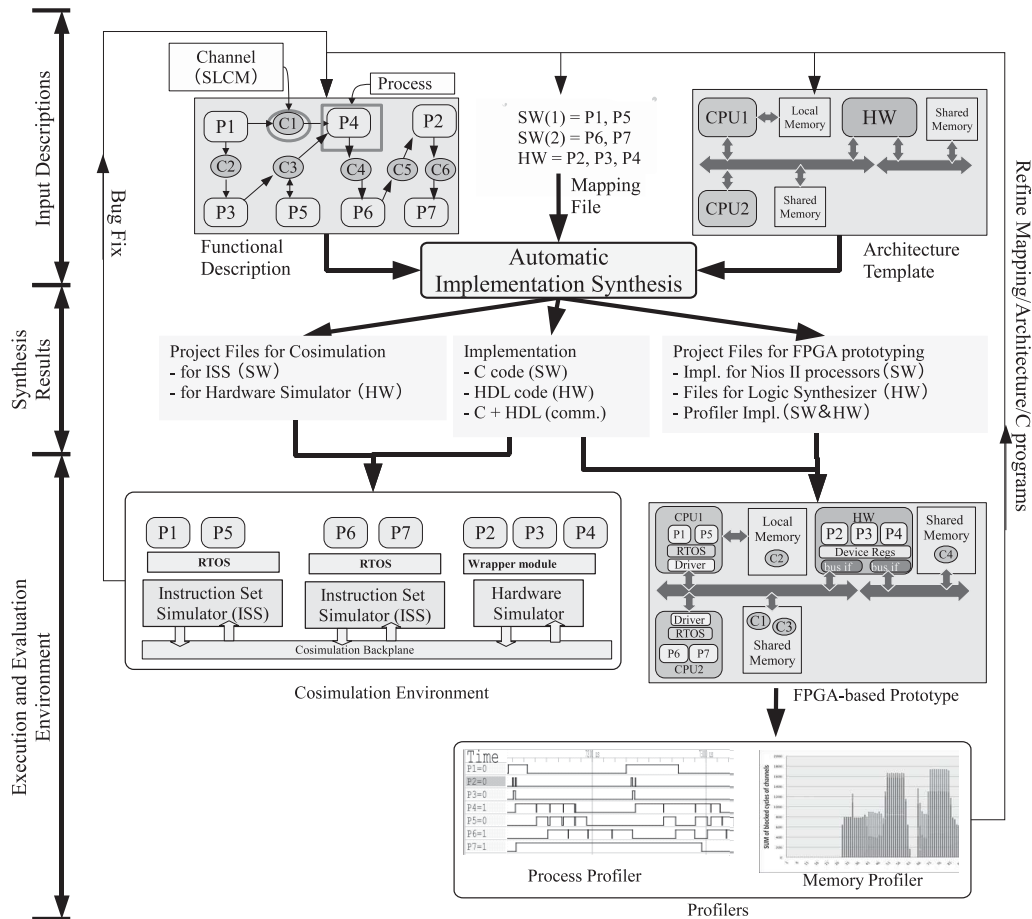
Input Descriptions

Synthesis Results

Execution and Evaluation Environment

Bug Fix

Channel (SLCM)

Process

P1 C1 P4 P2
C2 C3 C4 C5 C6
P3 P5 P6 P7

Functional Description

SW(1) = P1, P5
SW(2) = P6, P7
HW = P2, P3, P4

Mapping File

CPU1 Local Memory HW Shared Memory
CPU2 Shared Memory

Architecture Template

Refine Mapping/Architecture/C programs

Automatic Implementation Synthesis

Project Files for Cosimulation
- for ISS (SW)
- for Hardware Simulator (HW)

Implementation
- C code (SW)
- HDL code (HW)
- C + HDL (comm.)

Project Files for FPGA prototyping
- Impl. for Nios II processors (SW)
- Files for Logic Synthesizer (HW)
- Profiler Impl. (SW&HW)

P1 P5 P6 P7 P2 P3 P4
RTOS RTOS Wrapper module
Instruction Set Simulator (ISS) Instruction Set Simulator (ISS) Hardware Simulator
Cosimulation Backplane

Cosimulation Environment

CPU1 P1 P5 RTOS Driver
Local Memory C2
HW P2 P3 P4 Device Regs bus if bus if
Shared Memory C4
Driver RTOS P6 P7 CPU2
C1 C3 Shared Memory

FPGA-based Prototype

Time
P1=0
P2=0
P3=0
P4=1
P5=0
P6=1
P7=1

SUM of blocked cycles of channels

Process Profiler Memory Profiler

Profilers